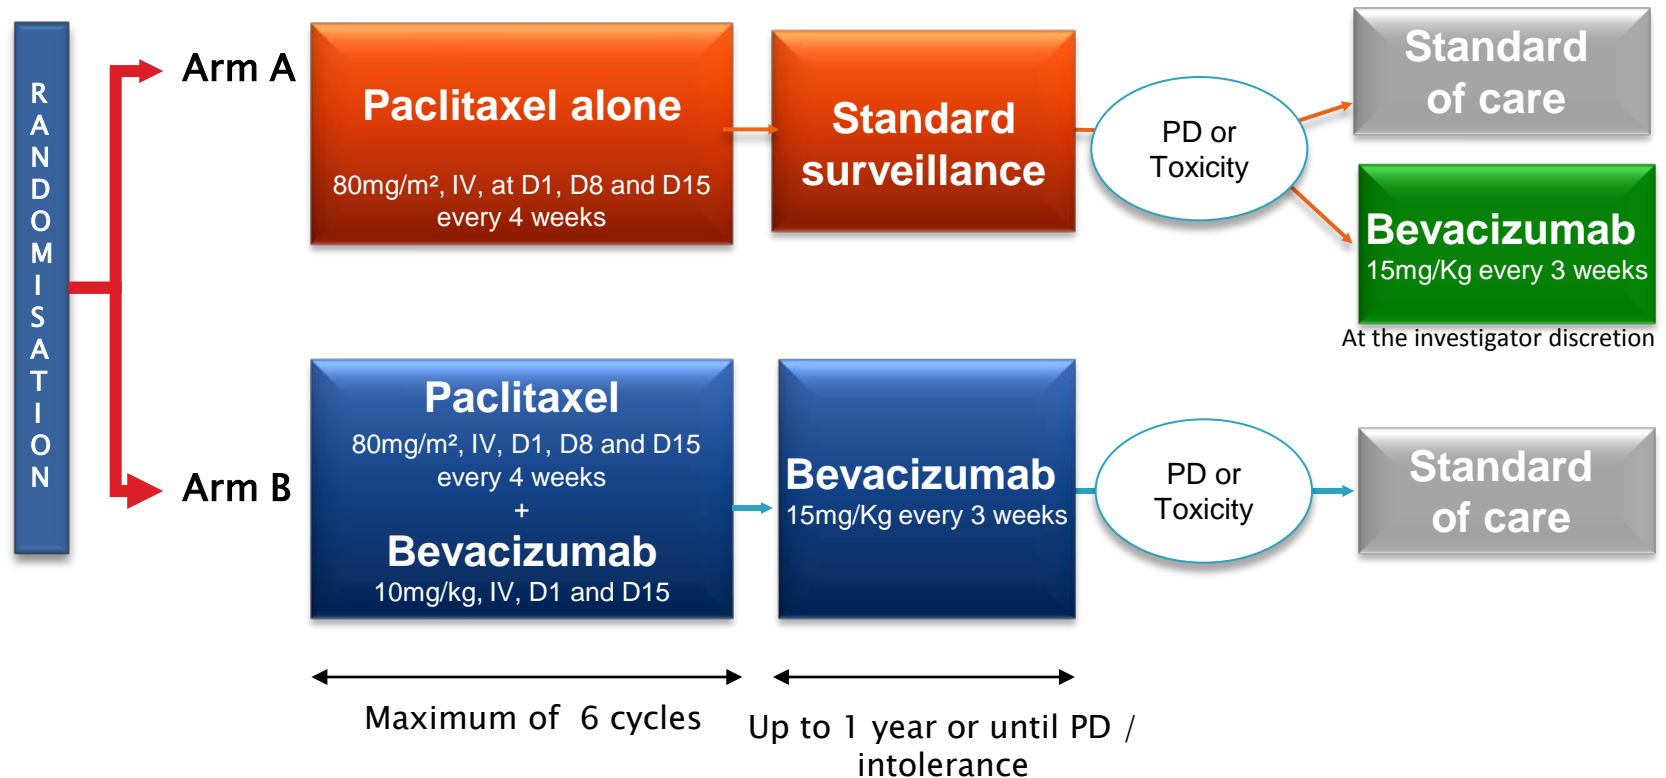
RANDOMISATION

Arm A

Paclitaxel alone

80mg/m², IV, at D1, D8 and D15 every 4 weeks

Standard surveillance

PD or Toxicity

Standard of care

Bevacizumab

15mg/Kg every 3 weeks

At the investigator discretion

Arm B

Paclitaxel

80mg/m², IV, D1, D8 and D15 every 4 weeks

+

Bevacizumab

10mg/kg, IV, D1 and D15

Bevacizumab

15mg/Kg every 3 weeks

PD or Toxicity

Standard of care

Maximum of 6 cycles

Up to 1 year or until PD / intolerance